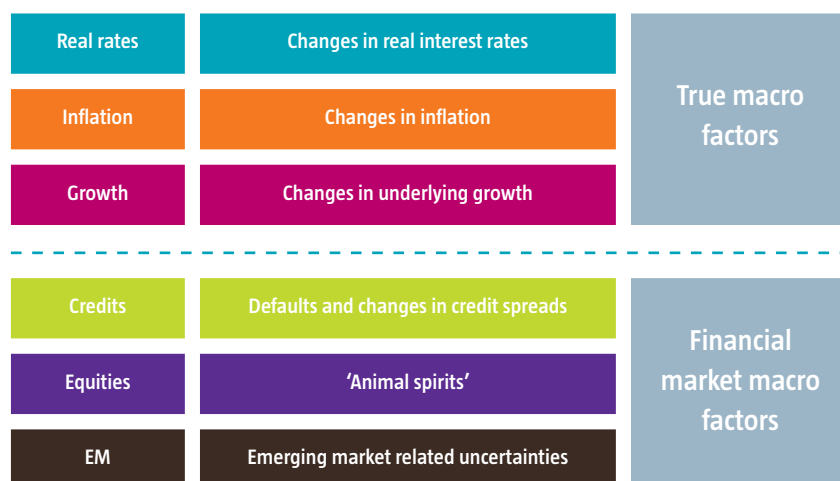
Real rates
Changes in real interest rates

Inflation
Changes in inflation

Growth
Changes in underlying growth

True macro factors

Credits
Defaults and changes in credit spreads

Equities
‘Animal spirits’

EM
Emerging market related uncertainties

Financial market macro factors